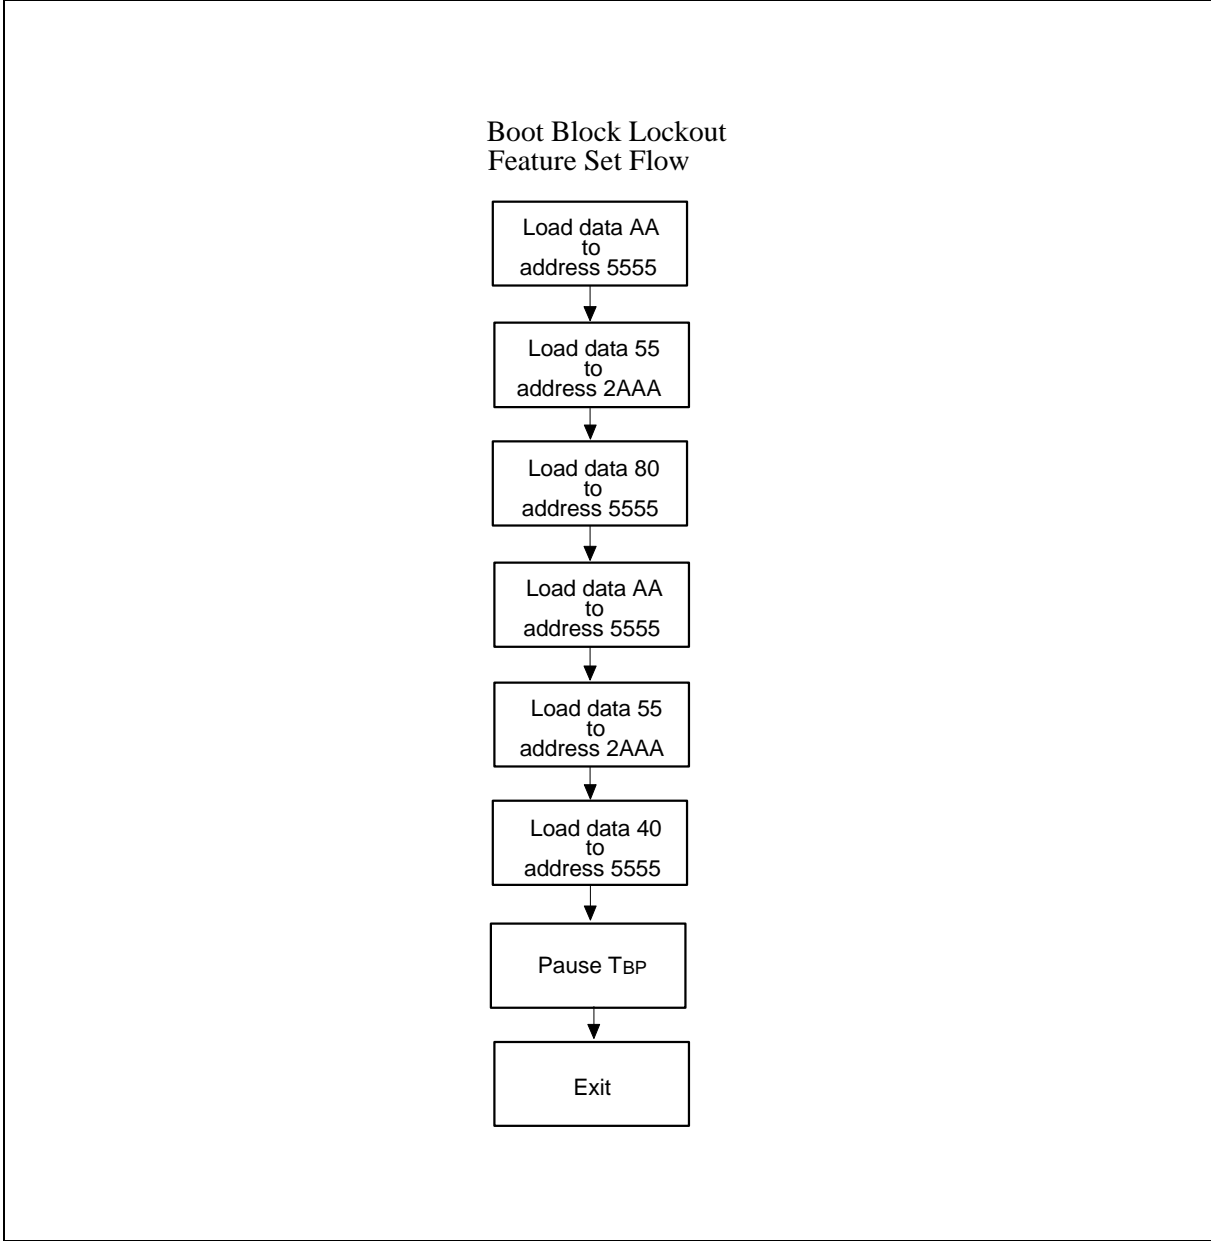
Boot Block Lockout
Feature Set Flow

Load data AA
to
address 5555

Load data 55
to
address 2AAA

Load data 80
to
address 5555

Load data AA
to
address 5555

Load data 55
to
address 2AAA

Load data 40
to
address 5555

Pause $T_{BP}$

Exit